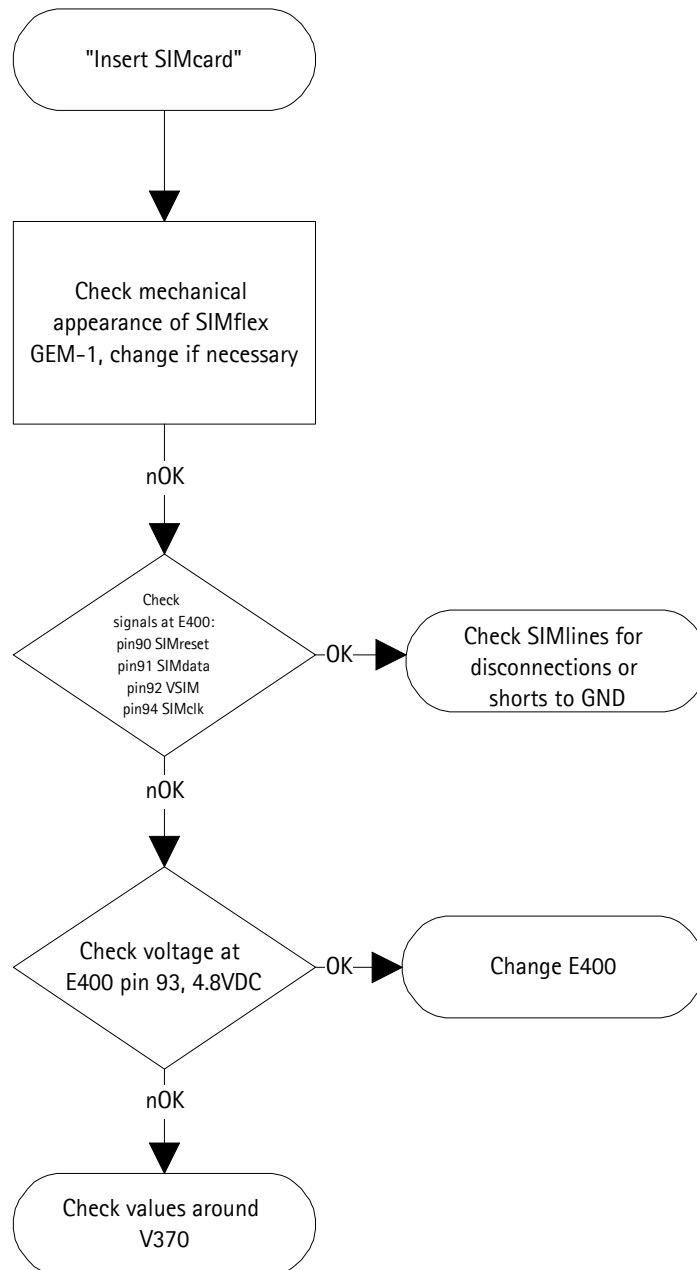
"Insert SIMcard"

Check mechanical appearance of SIMflex GEM-1, change if necessary

nOK

Check signals at E400:
pin90 SIMreset
pin91 SIMdata
pin92 VSIM
pin94 SIMclk

OK

Check SIMlines for disconnections or shorts to GND

nOK

Check voltage at E400 pin 93, 4.8VDC

OK

Change E400

nOK

Check values around V370